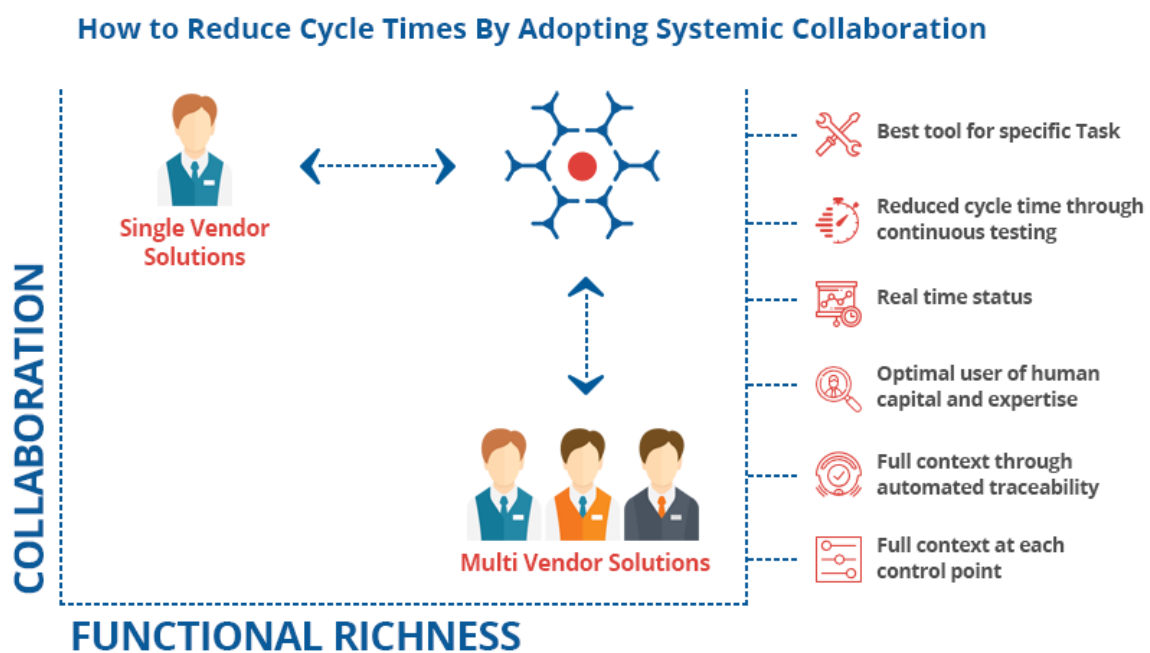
How to Reduce Cycle Times By Adopting Systemic Collaboration

Single Vendor Solutions

Multi Vendor Solutions

COLLABORATION

FUNCTIONAL RICHNESS

Best tool for specific Task

Reduced cycle time through continuous testing

Real time status

Optimal user of human capital and expertise

Full context through automated traceability

Full context at each control point